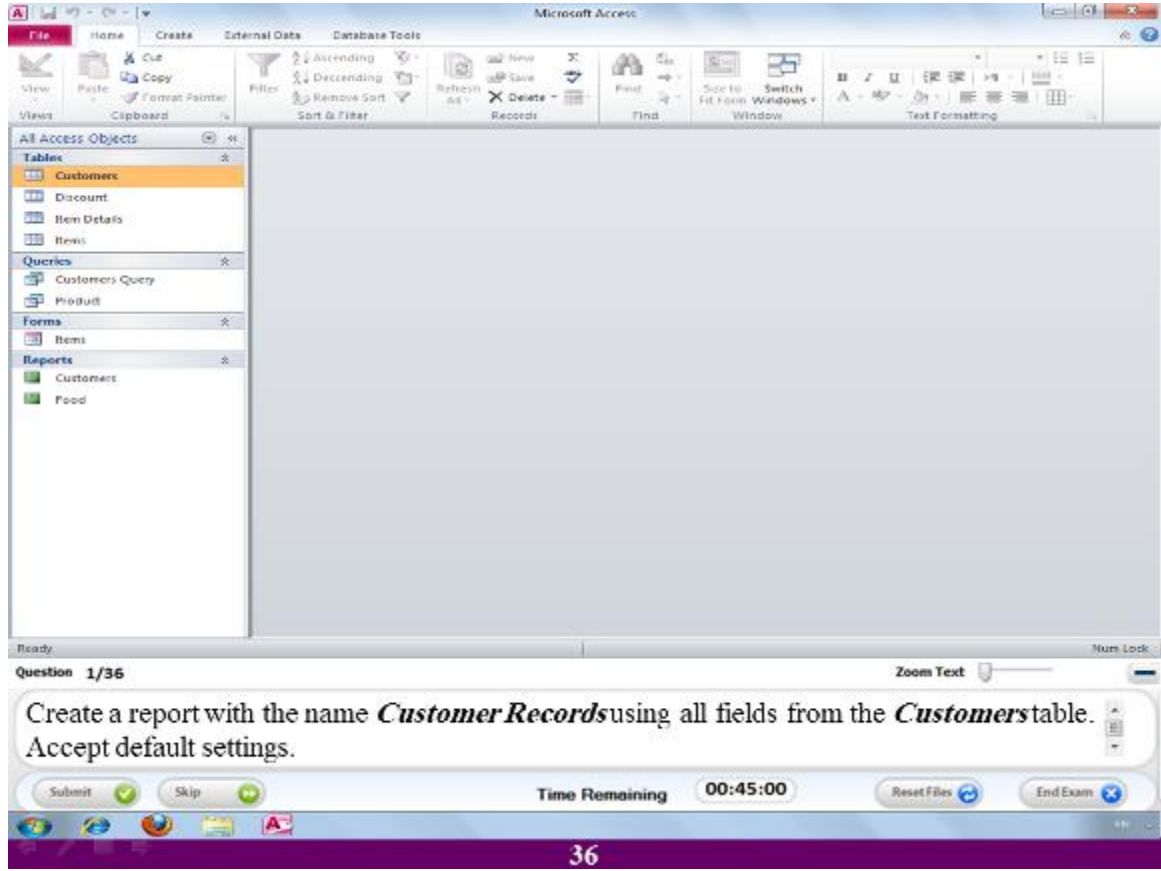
Microsoft Access

File Home Create External Data Database Tools

View Paste Cut Copy Format Painter Filter Ascending Descending Remove Sort Refresh All New Save Delete Find Size to Fit Form Switch Windows

Views Clipboard Sort & Filter Records Find Window Text Formatting

All Access Objects

Tables
Customers
Discount
Item Details
Items

Queries
Customers Query
Product

Forms
Items

Reports
Customers
Food

Ready

Num Lock

Question 1/36

Zoom Text

Create a report with the name ***Customer Records*** using all fields from the ***Customers*** table. Accept default settings.

Submit Skip Time Remaining 00:45:00 Reset Files End Exam

36